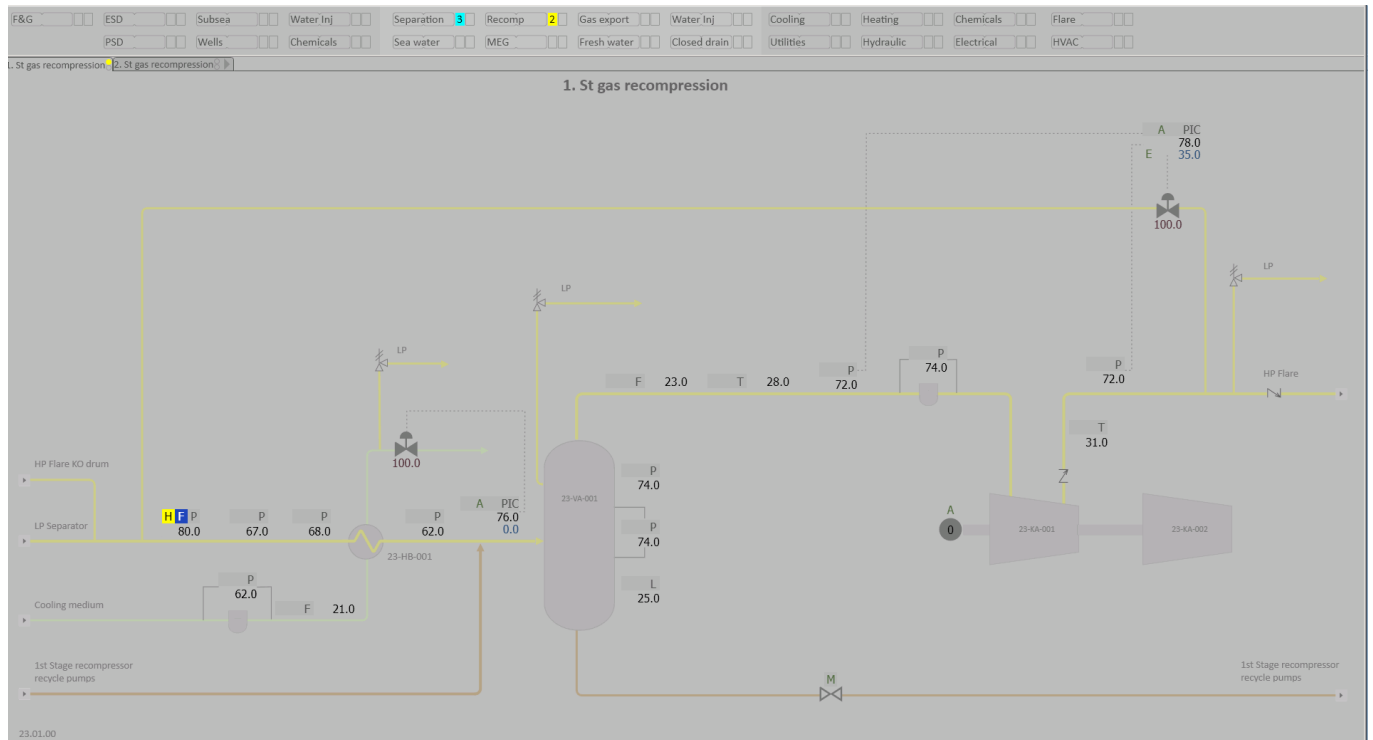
F&G ESD Subsea Water Inj Separation 3 Recomp 2 Gas export Water Inj Cooling Heating Chemicals Flare
PSD Wells Chemicals Sea water MEG Fresh water Closed drain Utilities Hydraulic Electrical HVAC

1. St gas recompression 2. St gas recompression

1. St gas recompression

A PIC
78.0
E 35.0

100.0

LP

LP

LP

P
74.0

F 23.0 T 28.0 P 72.0

P 72.0

HP Flare

100.0

T
31.0

HP Flare KO drum

P
74.0

23-VA-001

A PIC
76.0
0.0

P
74.0

A
0

23-KA-001

23-KA-002

LP Separator

H F P
80.0

P
67.0

P
68.0

23-HB-001

P
62.0

L
25.0

P
62.0

Cooling medium

F 21.0

1st Stage recompressor recycle pumps

M

1st Stage recompressor recycle pumps

23.01.00